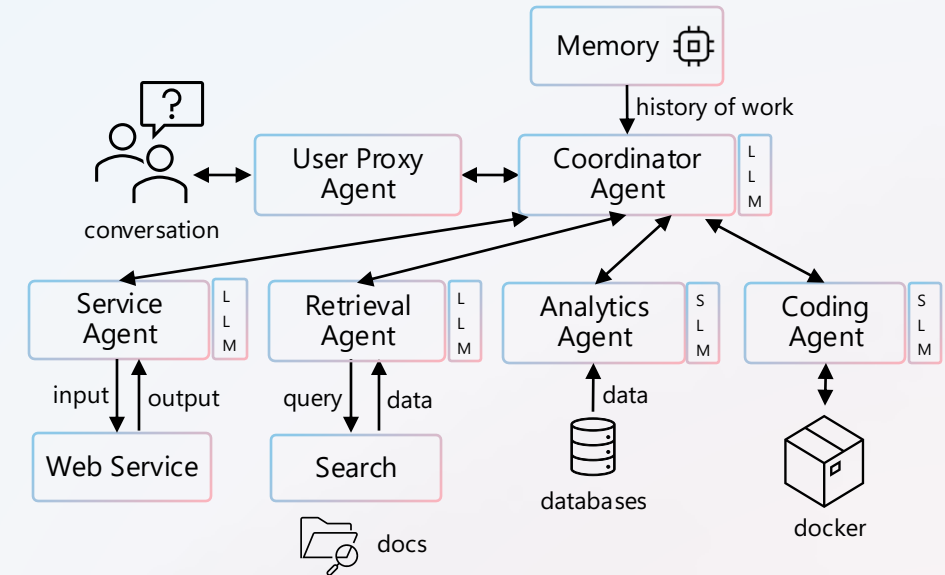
Memory

history of work

User Proxy Agent

Coordinator Agent

L L M

conversation

Service Agent

L L M

Retrieval Agent

L L M

Analytics Agent

S L M

Coding Agent

S L M

input

output

query

data

data

Web Service

Search

databases

docker

docs